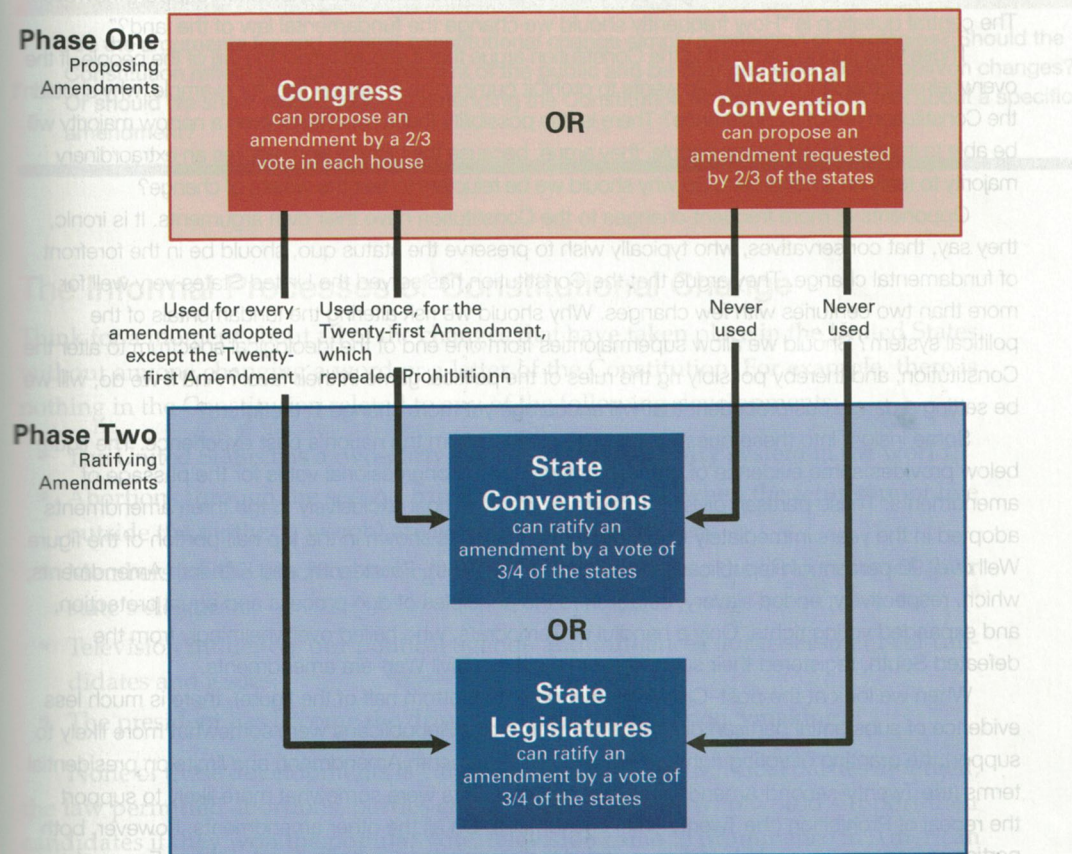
Phase One
Proposing Amendments

Congress
can propose an amendment by a 2/3 vote in each house

OR

National Convention
can propose an amendment requested by 2/3 of the states

Used for every amendment adopted except the Twenty-first Amendment

Used once, for the Twenty-first Amendment, which repealed Prohibitionn

Never used

Never used

Phase Two
Ratifying Amendments

State Conventions
can ratify an amendment by a vote of 3/4 of the states

OR

State Legislatures
can ratify an amendment by a vote of 3/4 of the states